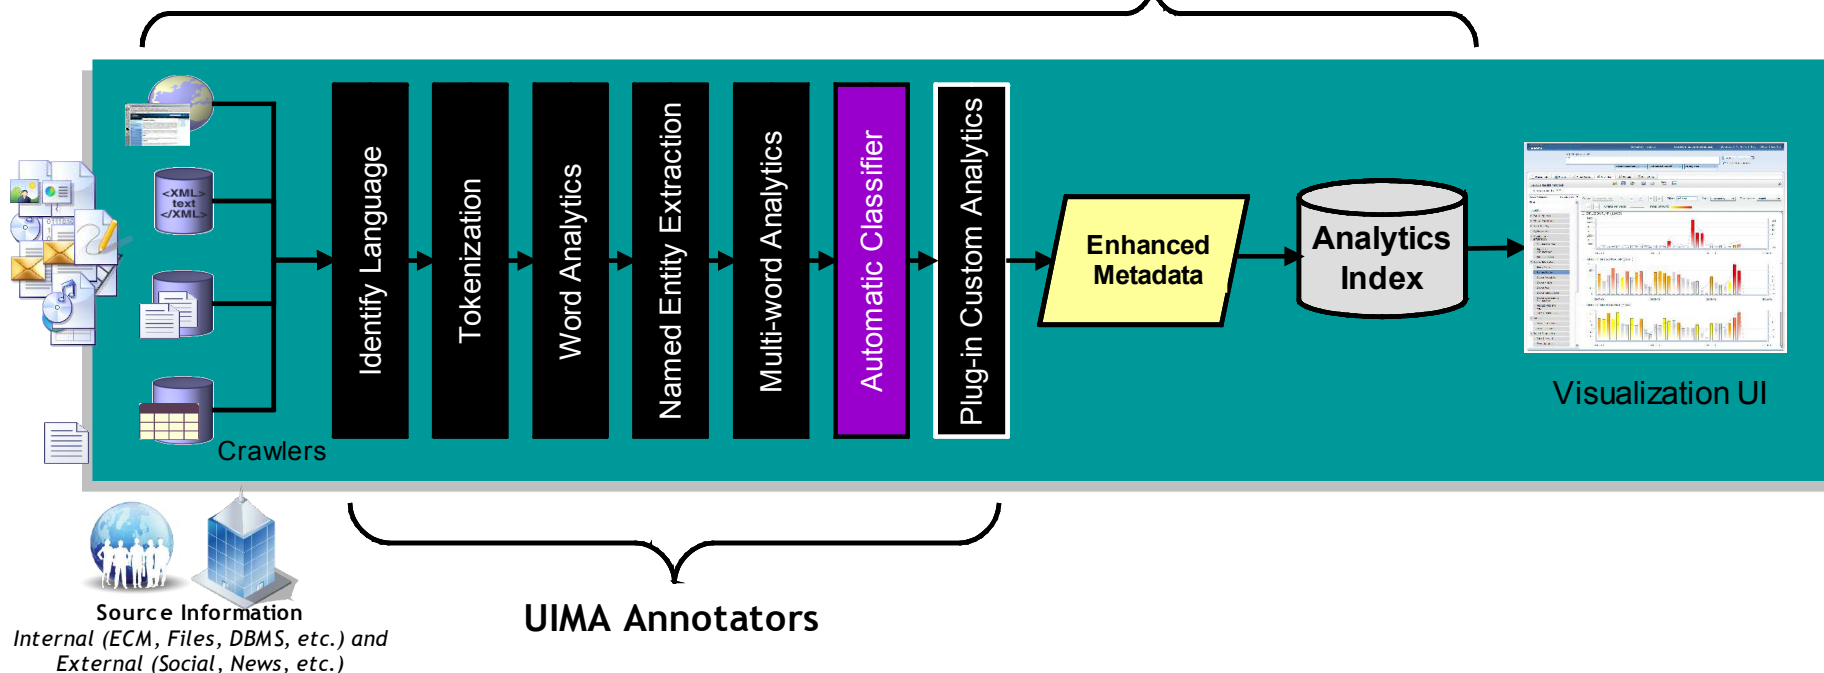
<XML>
text
</XML>

Crawlers

Identify Language

Tokenization

Word Analytics

Named Entity Extraction

Multi-word Analytics

Automatic Classifier

Plug-in Custom Analytics

Enhanced Metadata

Analytics Index

Visualization UI

Source Information
Internal (ECM, Files, DBMS, etc.) and External (Social, News, etc.)

UIMA Annotators